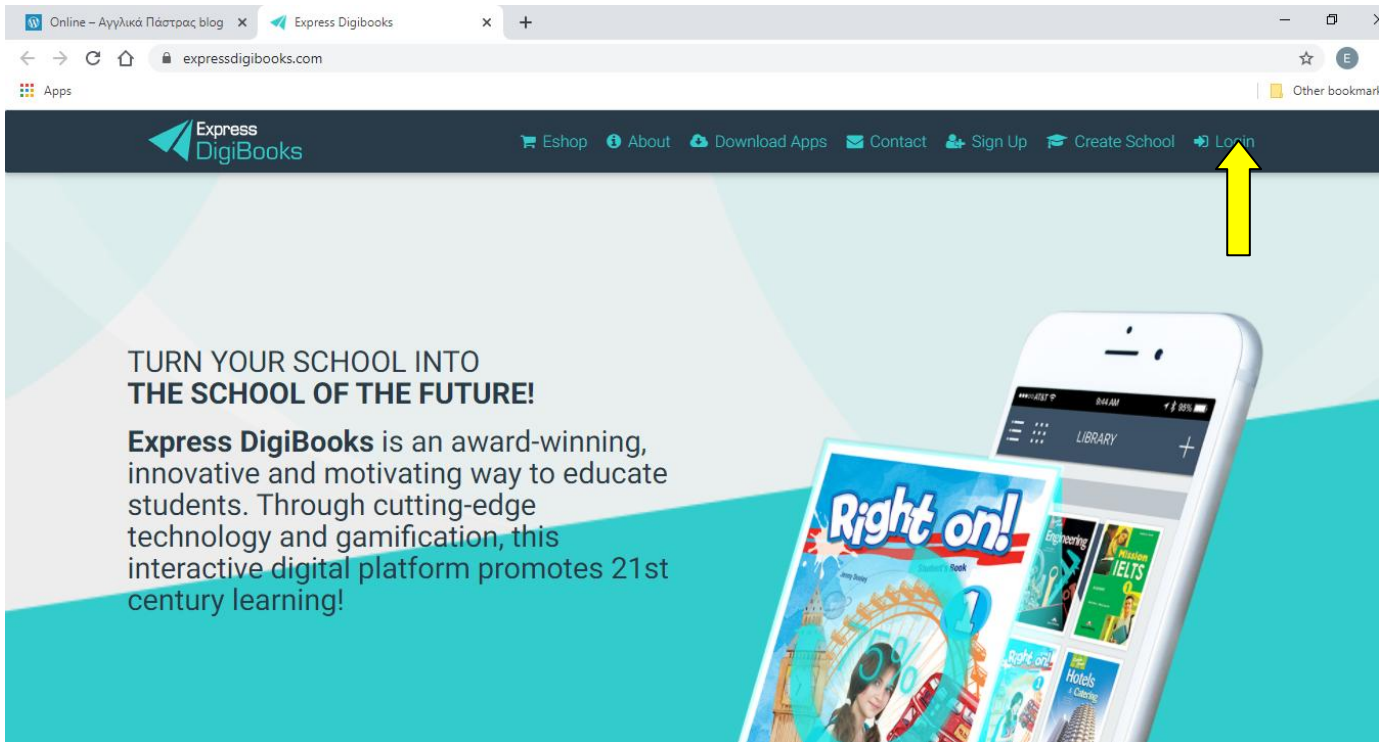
Online – Αγγλικά Πάστρας blog ×
Express Digibooks ×
+

expressdigibooks.com

Apps
Other bookmark

Express DigiBooks

Eshop About Download Apps Contact Sign Up Create School Login

TURN YOUR SCHOOL INTO
THE SCHOOL OF THE FUTURE!

Express DigiBooks is an award-winning, innovative and motivating way to educate students. Through cutting-edge technology and gamification, this interactive digital platform promotes 21st century learning!

AT&T 9:44 AM 95%
LIBRARY

Right on!
Student's Book
Jenny Dooley
1

Engineering
Mission IELTS
Right on!
Hotels & Catering